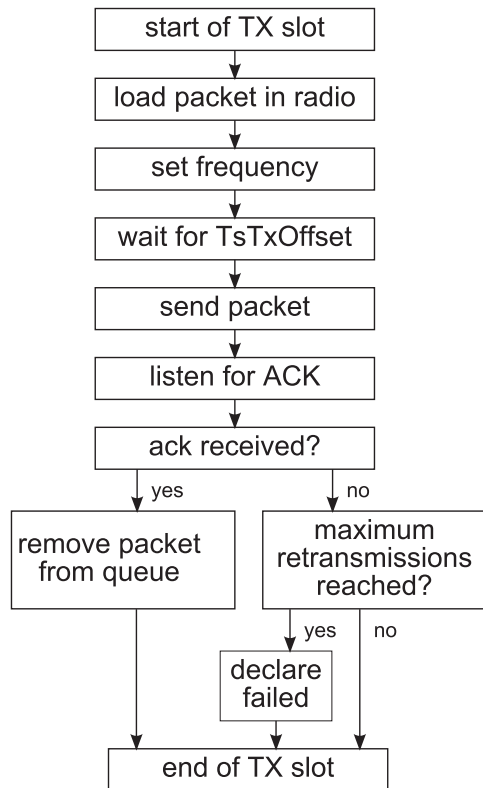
start of TX slot

load packet in radio

set frequency

wait for TsTxOffset

send packet

listen for ACK

ack received?

yes

no

remove packet from queue

maximum retransmissions reached?

yes

no

declare failed

end of TX slot